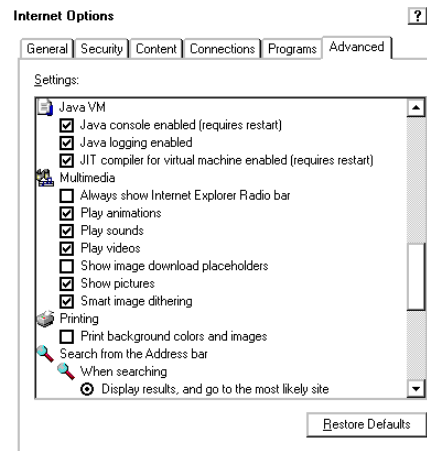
Internet Options

?

General | Security | Content | Connections | Programs | Advanced

Settings:

Java VM
☑ Java console enabled (requires restart)
☑ Java logging enabled
☑ JIT compiler for virtual machine enabled (requires restart)
Multimedia
☐ Always show Internet Explorer Radio bar
☑ Play animations
☑ Play sounds
☑ Play videos
☐ Show image download placeholders
☑ Show pictures
☑ Smart image dithering
Printing
☐ Print background colors and images
Search from the Address bar
When searching
⦿ Display results, and go to the most likely site

Restore Defaults